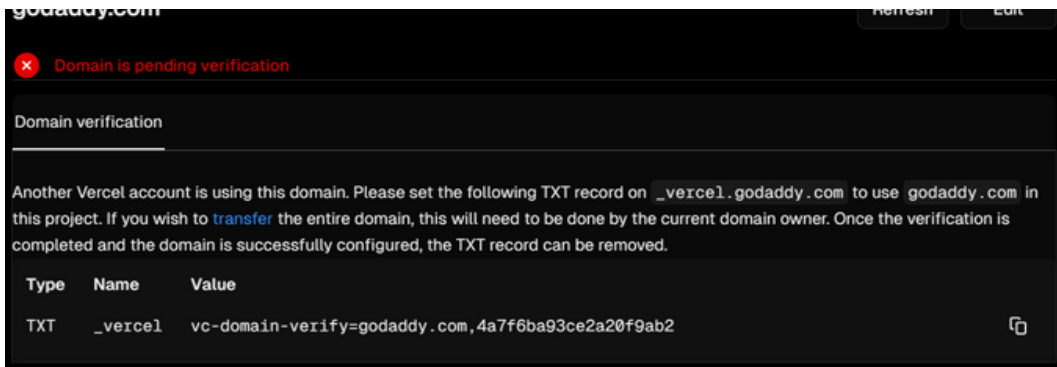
godaddy.com

Refresh

Edit

Domain is pending verification

Domain verification

Another Vercel account is using this domain. Please set the following TXT record on _vercel.godaddy.com to use godaddy.com in this project. If you wish to transfer the entire domain, this will need to be done by the current domain owner. Once the verification is completed and the domain is successfully configured, the TXT record can be removed.

| Type | Name | Value |
|---|---|---|
| TXT | _vercel | vc-domain-verify=godaddy.com,4a7f6ba93ce2a20f9ab2 |